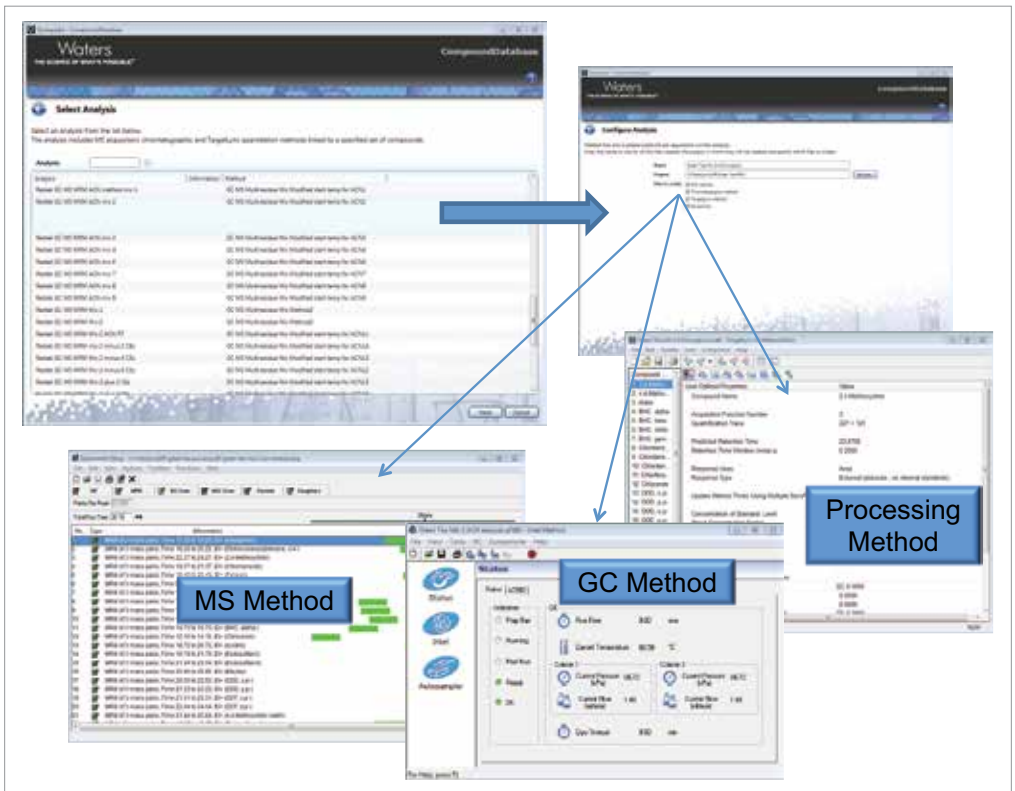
Waters
THE SCIENCE OF WHAT'S POSSIBLE
CompoundDatabase

Select Analysis

Select an analysis from the list below.
The analysis includes MS acquisition, chromatographic and TargetLynx quantitation methods linked to a specified set of compounds.

Analysis

Next
Cancel

Waters
THE SCIENCE OF WHAT'S POSSIBLE

Configure Analysis

Name
Project
Browse...

Processing Method

MS Method

GC Method

Status
Run Time
Oven Temperature
Column 1
Column 2
Current Pressure
Current Flow
Gas Saver
Ready
OK
Status
Inlet
Autosampler
For Help, press F1

Value
Compound Name
Quantification Trace
Predicted Retention Time
Retention Time Window
Response Uses
Response Type